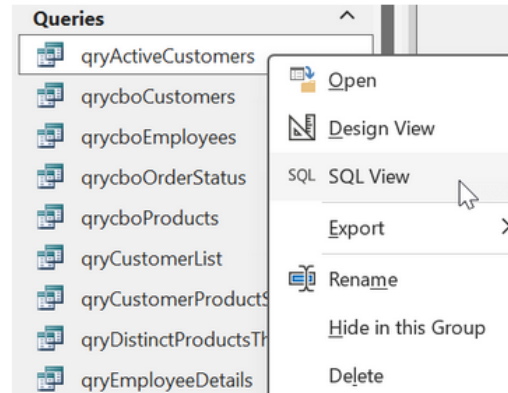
Queries

qryActiveCustomers
qrycboCustomers
qrycboEmployees
qrycboOrderStatus
qrycboProducts
qryCustomerList
qryCustomerProductS
qryDistinctProductsTh
qryEmployeeDetails

Open
Design View
SQL SQL View
Export
Rename
Hide in this Group
Delete